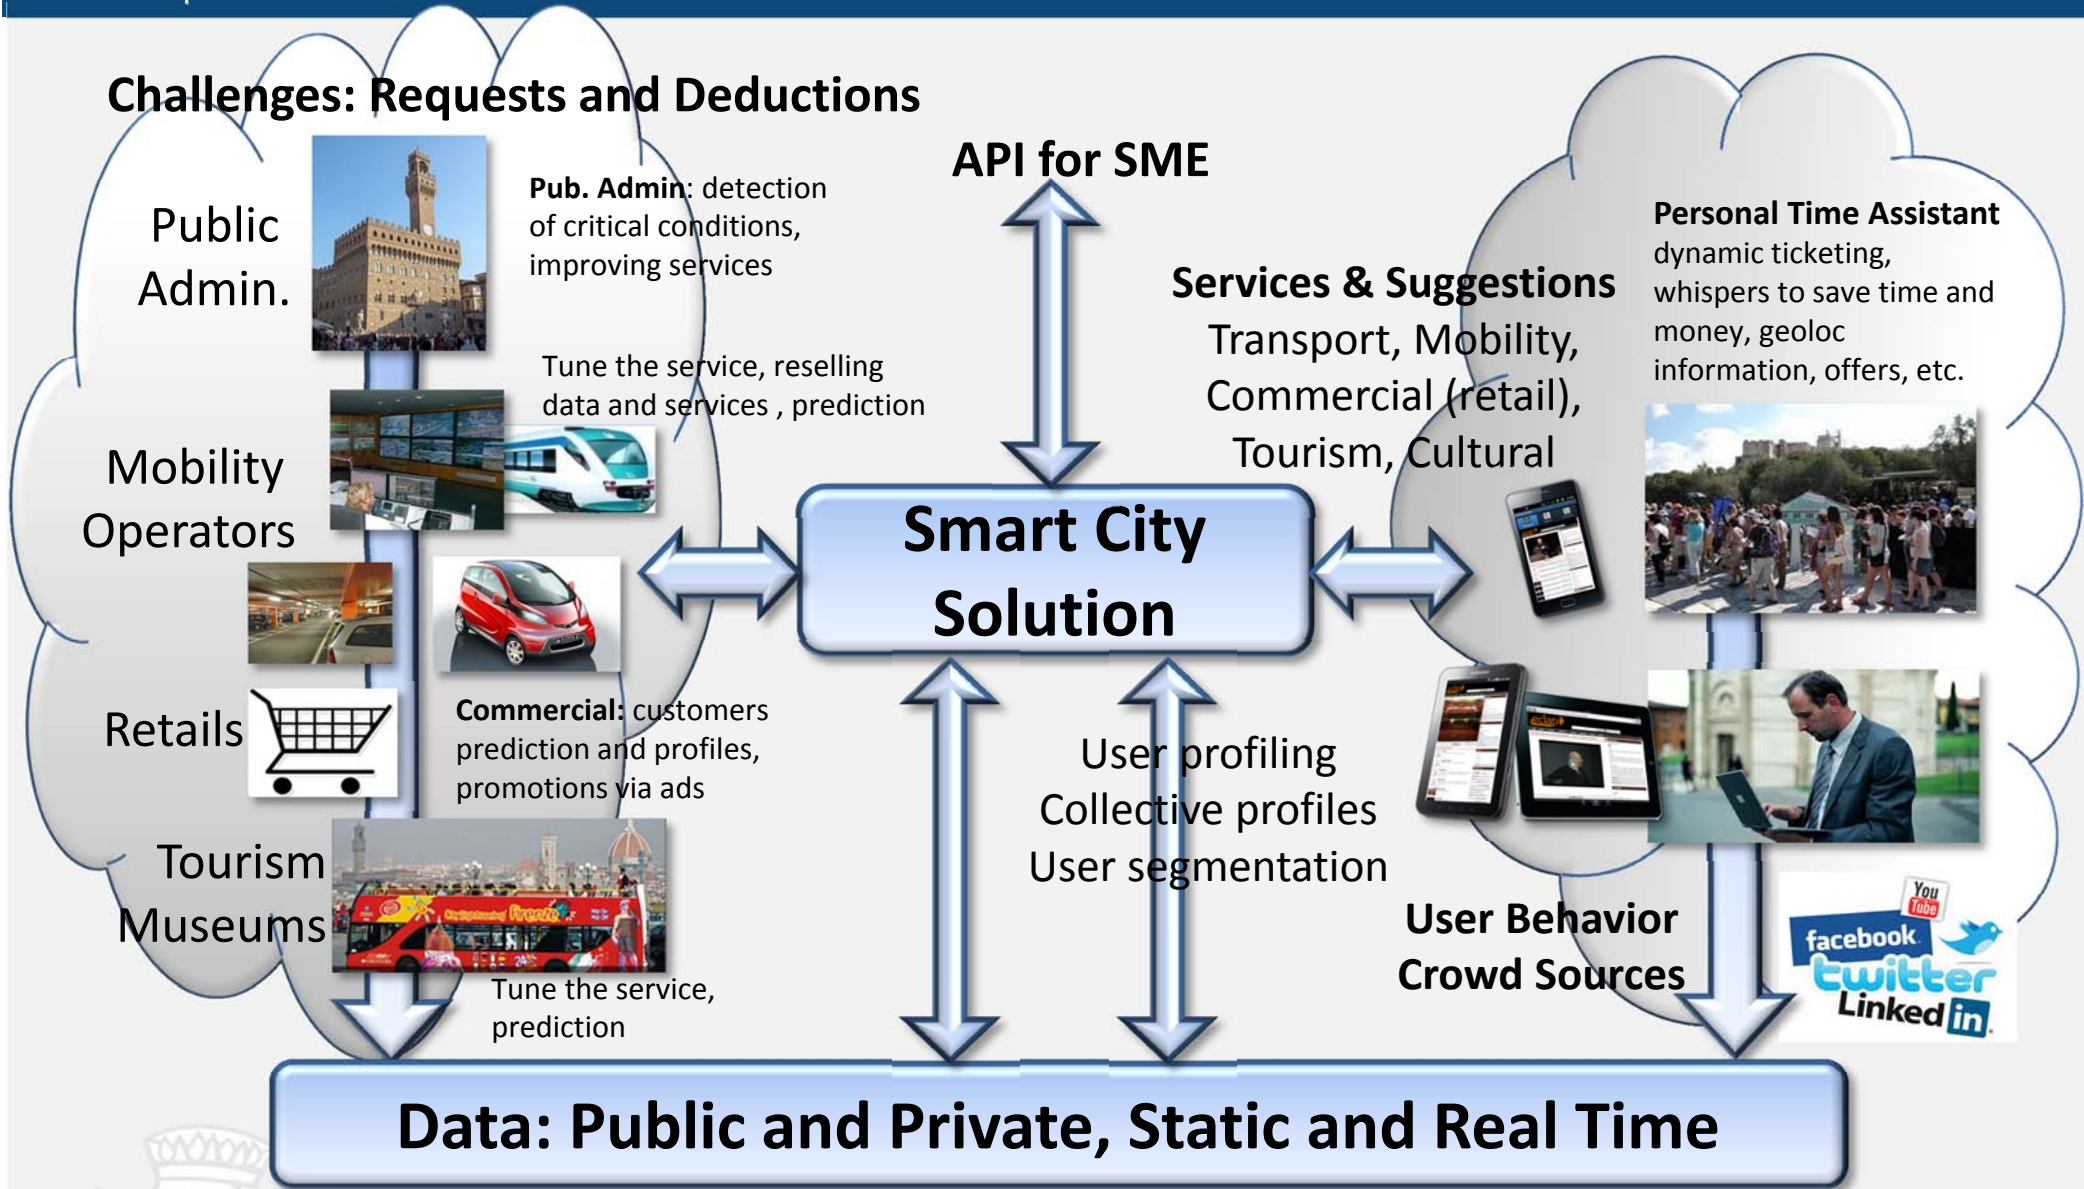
Challenges: Requests and Deductions

Public Admin.

Pub. Admin: detection of critical conditions, improving services

API for SME

Services & Suggestions
Transport, Mobility, Commercial (retail), Tourism, Cultural

Personal Time Assistant
dynamic ticketing, whispers to save time and money, geoloc information, offers, etc.

Tune the service, reselling data and services , prediction

Mobility Operators

Smart City Solution

Retails

Commercial: customers prediction and profiles, promotions via ads

User profiling
Collective profiles
User segmentation

Tourism Museums

Tune the service, prediction

User Behavior
Crowd Sources

You Tube
facebook
twitter
Linked in

Data: Public and Private, Static and Real Time